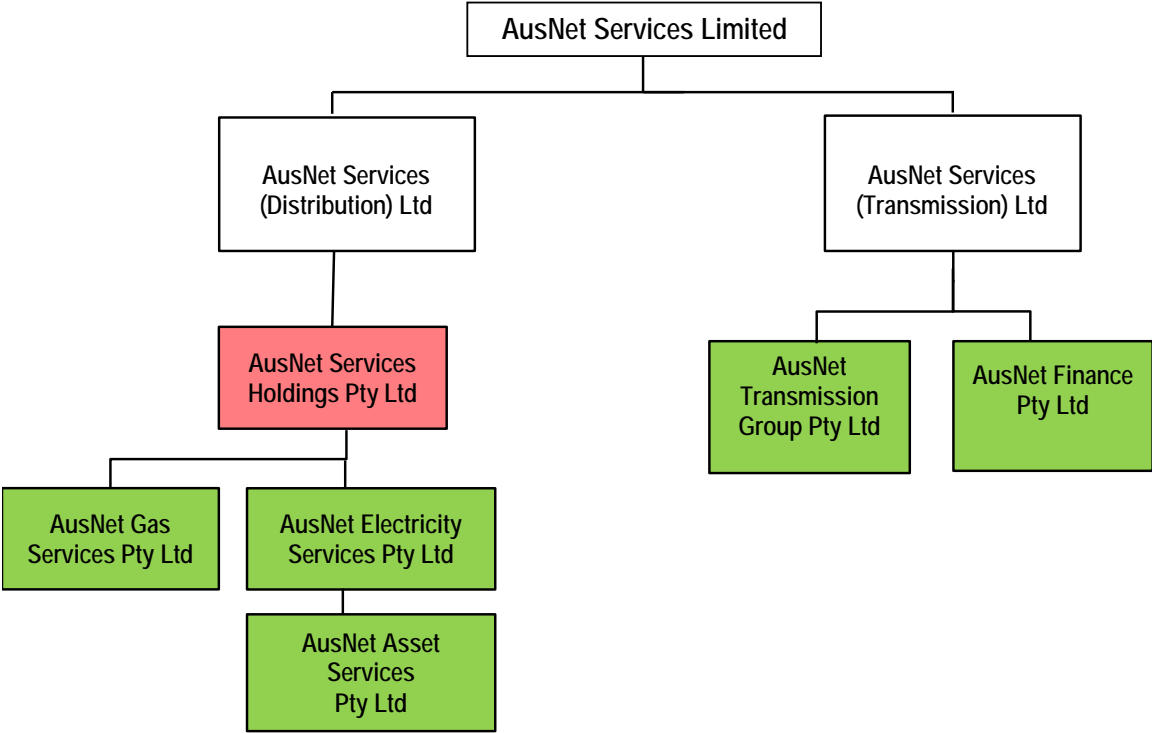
AusNet Services Limited

AusNet Services (Distribution) Ltd

AusNet Services (Transmission) Ltd

AusNet Services Holdings Pty Ltd

AusNet Transmission Group Pty Ltd

AusNet Finance Pty Ltd

AusNet Gas Services Pty Ltd

AusNet Electricity Services Pty Ltd

AusNet Asset Services Pty Ltd